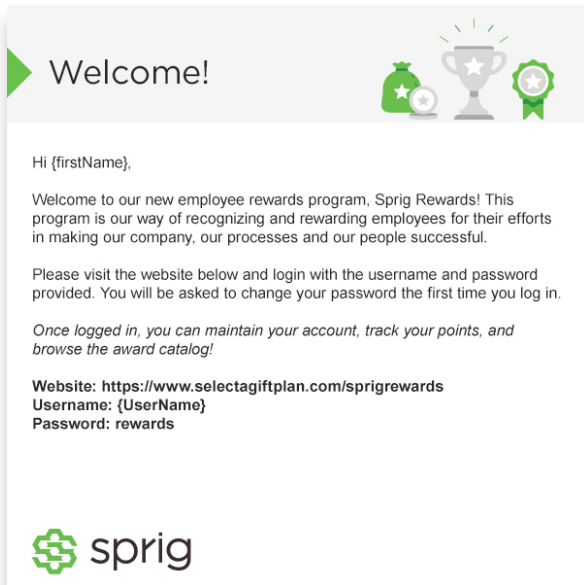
Welcome!

Hi {firstName},

Welcome to our new employee rewards program, Sprig Rewards! This program is our way of recognizing and rewarding employees for their efforts in making our company, our processes and our people successful.

Please visit the website below and login with the username and password provided. You will be asked to change your password the first time you log in.

*Once logged in, you can maintain your account, track your points, and browse the award catalog!*

**Website: https://www.selectagiftplan.com/sprigrewards**
**Username: {UserName}**
**Password: rewards**

sprig